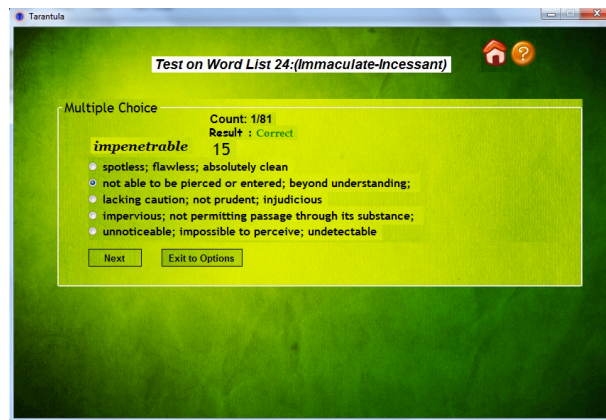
Tarantula

Test on Word List 24:(Immaculate-Incessant)

Multiple Choice

Count: 1/81

Result : Correct

impenetrable

15

spotless; flawless; absolutely clean

not able to be pierced or entered; beyond understanding;

lacking caution; not prudent; injudicious

impervious; not permitting passage through its substance;

unnoticeable; impossible to perceive; undetectable

Next

Exit to Options